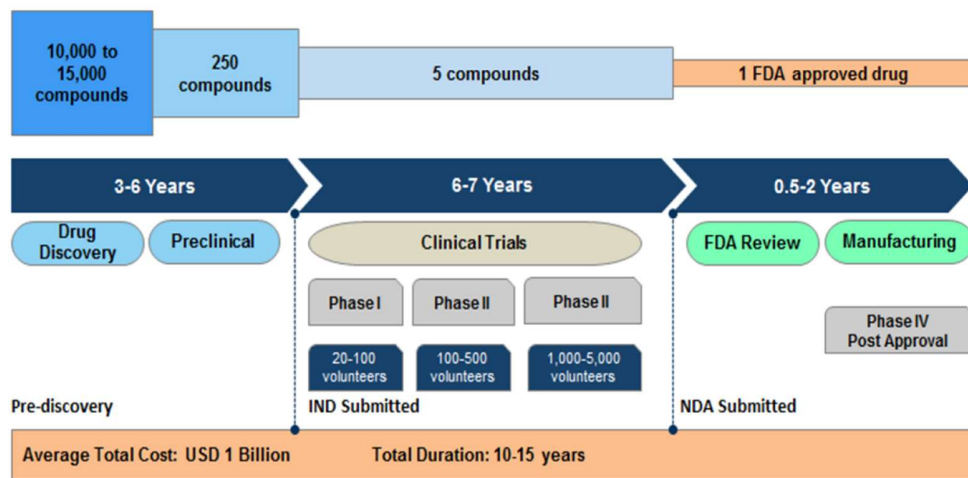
10,000 to 15,000 compounds

250 compounds

5 compounds

1 FDA approved drug

3-6 Years

6-7 Years

0.5-2 Years

Drug Discovery

Preclinical

Clinical Trials

FDA Review

Manufacturing

Phase I

Phase II

Phase II

Phase IV Post Approval

20-100 volunteers

100-500 volunteers

1,000-5,000 volunteers

Pre-discovery

IND Submitted

NDA Submitted

Average Total Cost: USD 1 Billion

Total Duration: 10-15 years